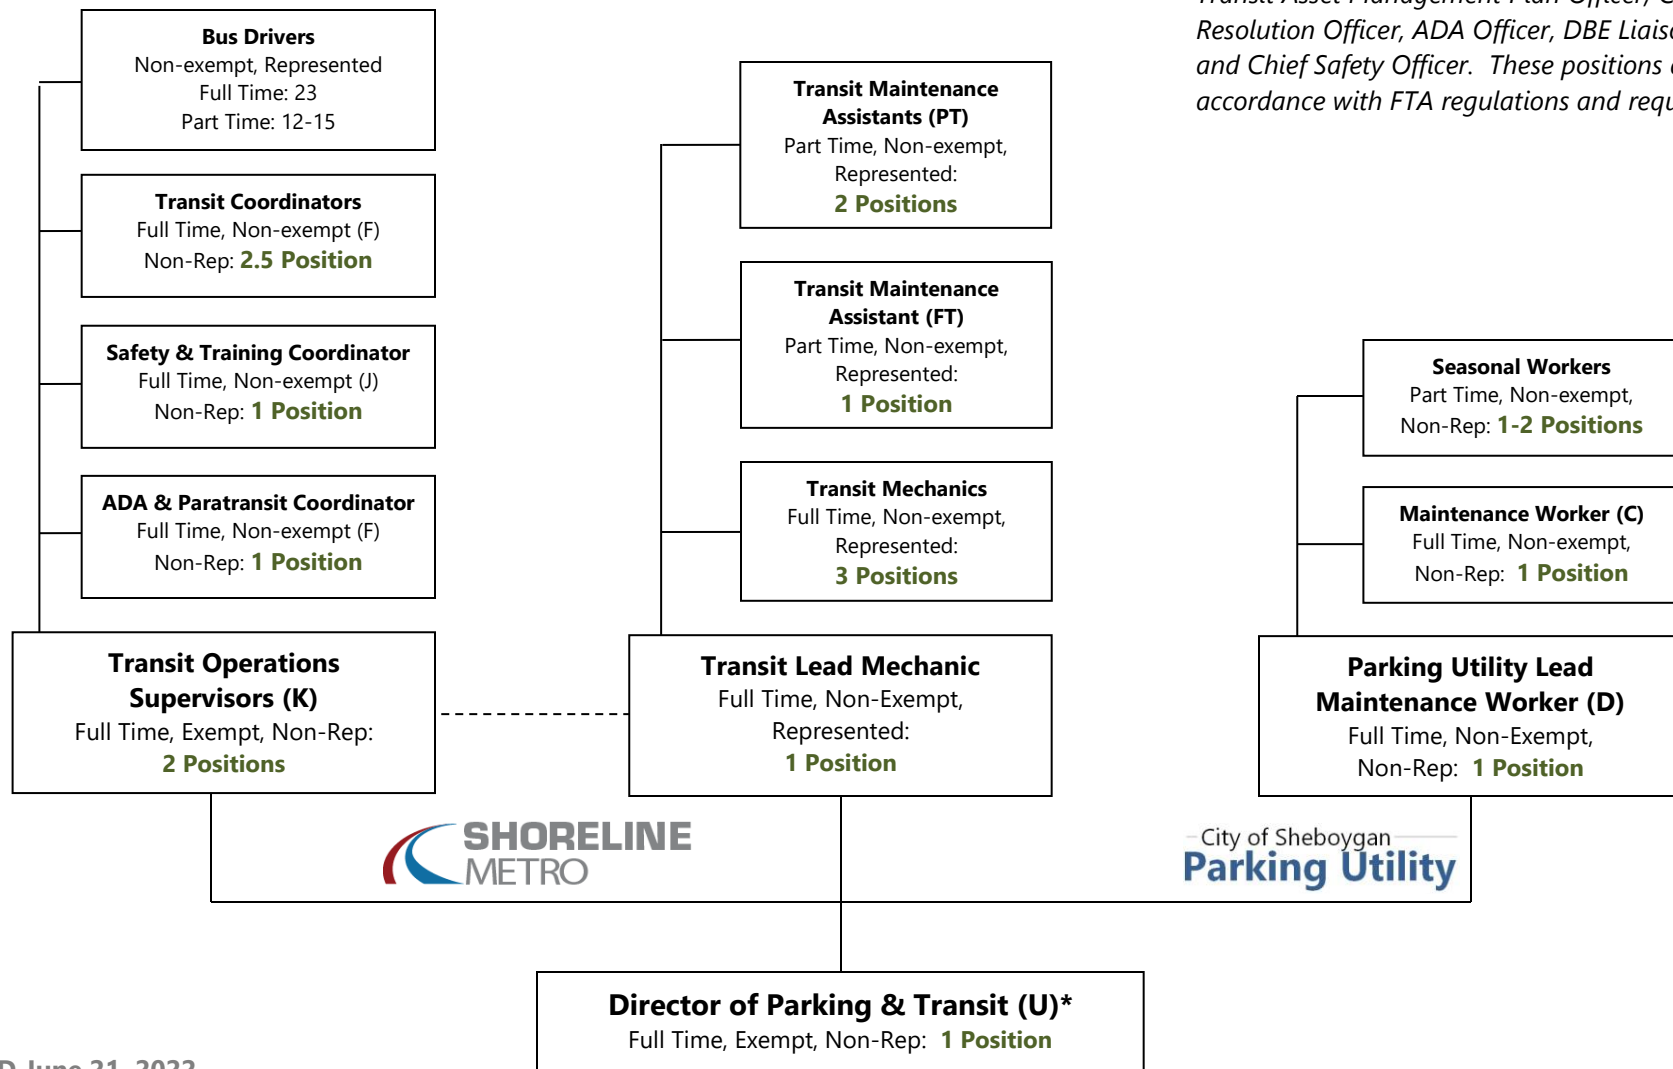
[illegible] Resolution Officer, ADA Officer, DBE Liais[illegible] and Chief Safety Officer. These positions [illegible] accordance with FTA regulations and requ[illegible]

**Bus Drivers**
Non-exempt, Represented
Full Time: 23
Part Time: 12-15

**Transit Coordinators**
Full Time, Non-exempt (F)
Non-Rep: 2.5 Position

**Safety & Training Coordinator**
Full Time, Non-exempt (J)
Non-Rep: 1 Position

**ADA & Paratransit Coordinator**
Full Time, Non-exempt (F)
Non-Rep: 1 Position

**Transit Operations Supervisors (K)**
Full Time, Exempt, Non-Rep:
2 Positions

**Transit Maintenance Assistants (PT)**
Part Time, Non-exempt, Represented:
2 Positions

**Transit Maintenance Assistant (FT)**
Part Time, Non-exempt, Represented:
1 Position

**Transit Mechanics**
Full Time, Non-exempt, Represented:
3 Positions

**Transit Lead Mechanic**
Full Time, Non-Exempt, Represented:
1 Position

**Seasonal Workers**
Part Time, Non-exempt,
Non-Rep: 1-2 Positions

**Maintenance Worker (C)**
Full Time, Non-exempt,
Non-Rep: 1 Position

**Parking Utility Lead Maintenance Worker (D)**
Full Time, Non-Exempt,
Non-Rep: 1 Position

SHORELINE METRO

City of Sheboygan
Parking Utility

**Director of Parking & Transit (U)***
Full Time, Exempt, Non-Rep: 1 Position

D June 21, 2022